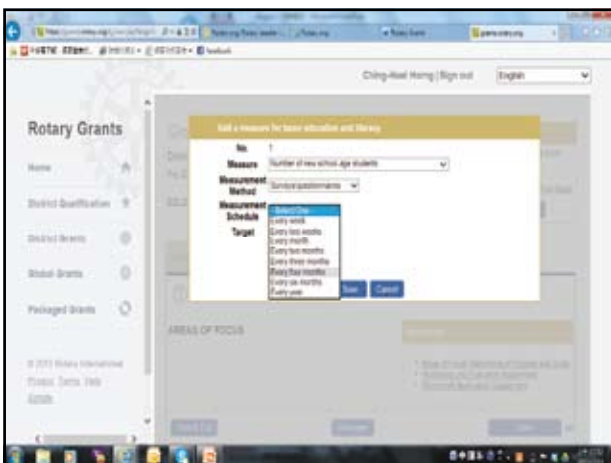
Ching-Hwei Hong | Sign out

English

Rotary Grants

Home

District Qualification

District Grants

Global Grants

Packaged Grants

© 2013 Rotary International
Privacy Terms Help

Add a measure for basic education and literacy

No. 1

Measure Number of new school age students

Measurement Method Surveys/questionnaires

Measurement Schedule

Target

- Select One -
Every week
Every two weeks
Every month
Every two months
Every three months
Every four months
Every six months
Every year

Save Cancel

AREAS OF FOCUS